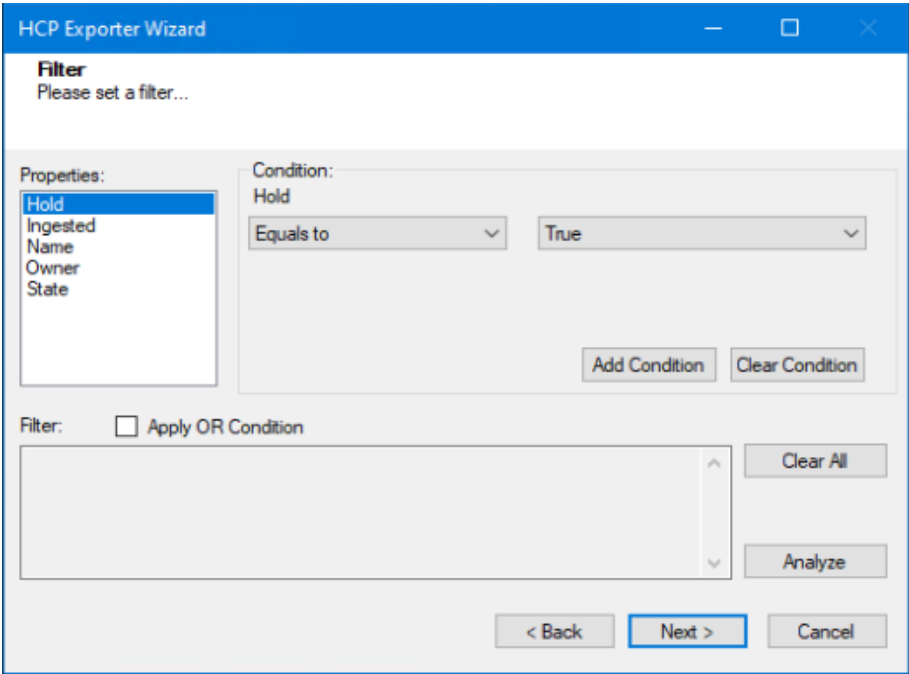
HCP Exporter Wizard

Filter
Please set a filter...

Properties:
Hold
Ingested
Name
Owner
State

Condition:
Hold
Equals to
True

Add Condition
Clear Condition

Filter:
Apply OR Condition

Clear All
Analyze

< Back
Next >
Cancel